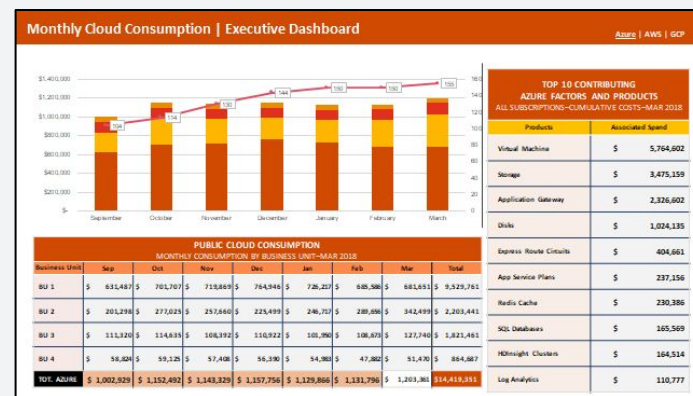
Monthly Cloud Consumption | Executive Dashboard

Azure | AWS | GCP

$1,400,000
$1,200,000
$1,000,000
$800,000
$600,000
$400,000
$200,000
$-

160
140
120
100
80
60
40
20
0

104
114
130
144
150
150
155

September
October
November
December
January
February
March

TOP 10 CONTRIBUTING AZURE FACTORS AND PRODUCTS
ALL SUBSCRIPTIONS–CUMULATIVE COSTS–MAR 2018

| Products | Associated Spend |
|---|---|
| Virtual Machine | $ 5,764,602 |
| Storage | $ 3,475,159 |
| Application Gateway | $ 2,326,602 |
| Disks | $ 1,024,135 |
| Express Route Circuits | $ 404,661 |
| App Service Plans | $ 237,156 |
| Redis Cache | $ 230,386 |
| SQL Databases | $ 165,569 |
| HDInsight Clusters | $ 164,514 |
| Log Analytics | $ 110,777 |

PUBLIC CLOUD CONSUMPTION
MONTHLY CONSUMPTION BY BUSINESS UNIT–MAR 2018

| Business Unit | Sep | Oct | Nov | Dec | Jan | Feb | Mar | Total |
|---|---|---|---|---|---|---|---|---|
| BU 1 | $ 631,487 | $ 701,707 | $ 719,869 | $ 764,946 | $ 726,217 | $ 685,586 | $ 681,651 | $ 9,529,761 |
| BU 2 | $ 201,298 | $ 277,025 | $ 257,660 | $ 225,499 | $ 246,717 | $ 289,656 | $ 342,499 | $ 2,203,441 |
| BU 3 | $ 111,320 | $ 114,635 | $ 108,392 | $ 110,922 | $ 101,990 | $ 108,673 | $ 127,740 | $ 1,821,463 |
| BU 4 | $ 58,824 | $ 59,125 | $ 57,408 | $ 56,390 | $ 54,983 | $ 47,882 | $ 51,470 | $ 864,687 |
| TOT. AZURE | $ 1,002,929 | $ 1,152,492 | $ 1,143,329 | $ 1,157,756 | $ 1,129,866 | $ 1,131,796 | $ 1,203,361 | $14,419,351 |